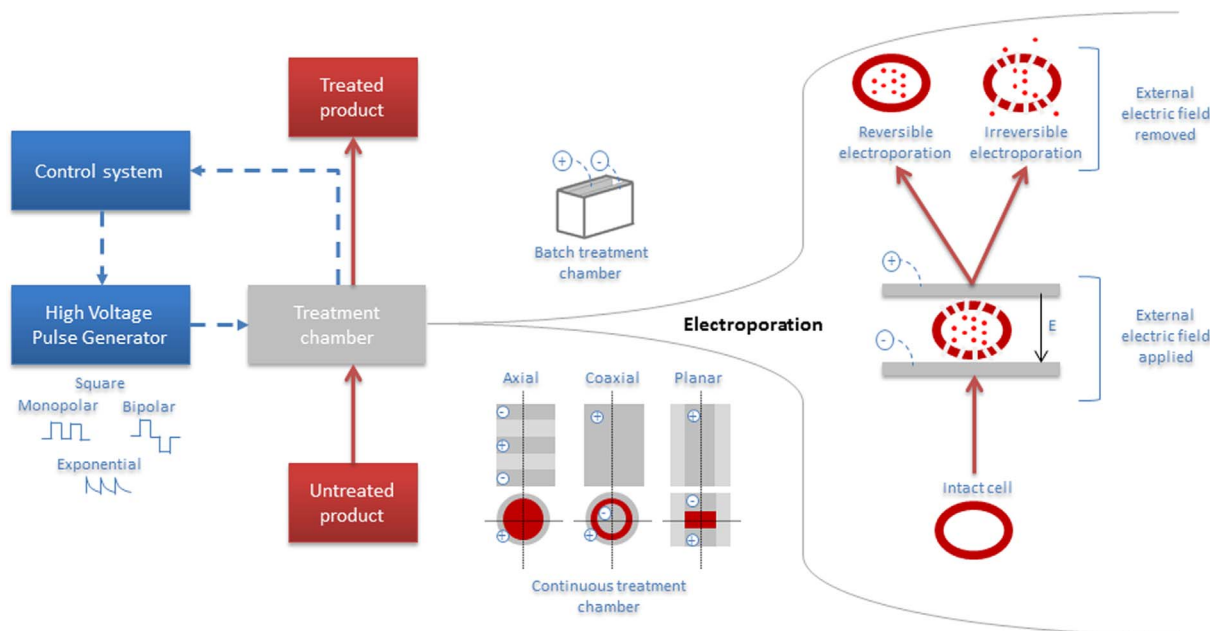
Treated product

Control system

High Voltage Pulse Generator

Treatment chamber

Untreated product

Square

Monopolar

Bipolar

Exponential

+ -

Batch treatment chamber

Electroporation

Axial

Coaxial

Planar

-
+
-

+

+

+

-

-

+

+

Continuous treatment chamber

Reversible electroporation

Irreversible electroporation

External electric field removed

+

-

E

External electric field applied

Intact cell